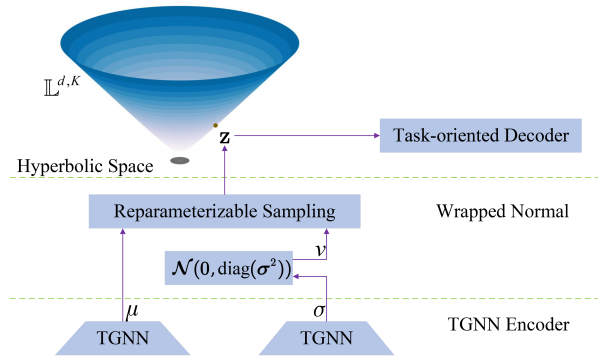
$\mathbb{L}^{d,K}$

$\mathbf{z}$

Task-oriented Decoder

Hyperbolic Space

Reparameterizable Sampling

Wrapped Normal

$v$

$\mathcal{N}(0, \text{diag}(\boldsymbol{\sigma}^2))$

$\mu$

$\sigma$

TGNN

TGNN

TGNN Encoder